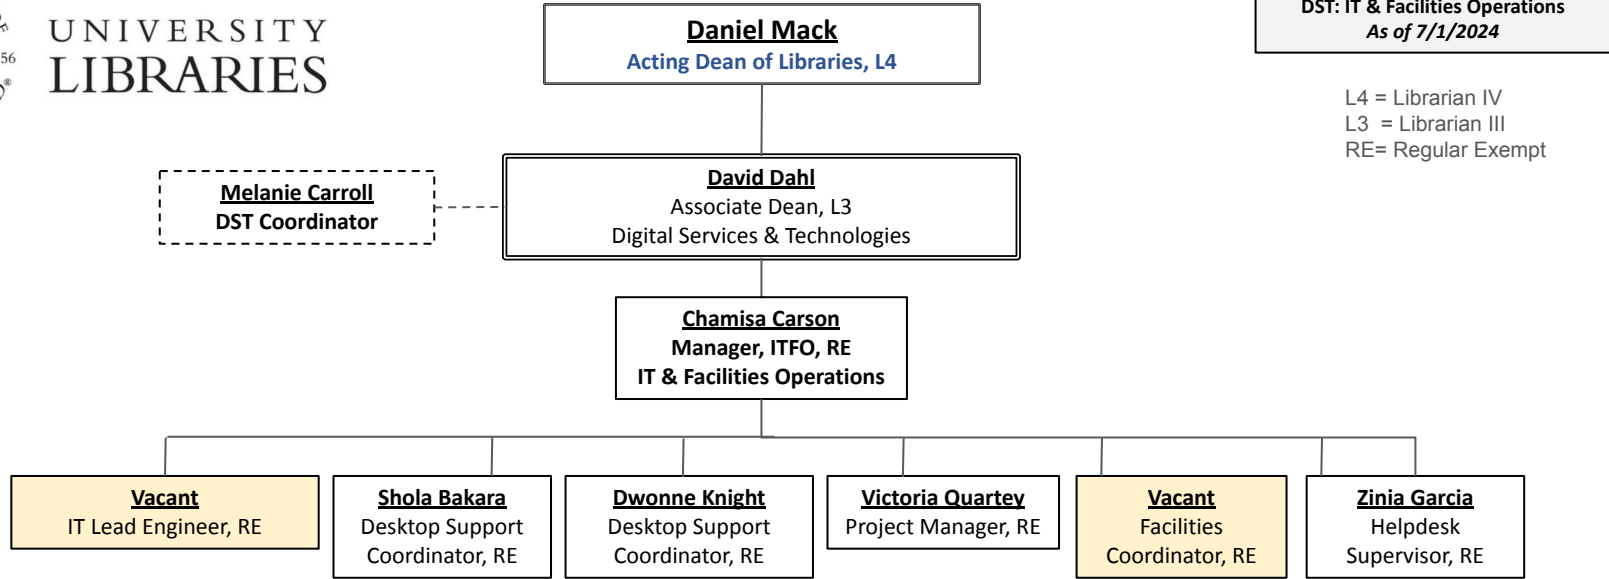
UNIVERSITY LIBRARIES

Daniel Mack
Acting Dean of Libraries, L4

DST: IT & Facilities Operations
As of 7/1/2024

L4 = Librarian IV
L3 = Librarian III
RE= Regular Exempt

Melanie Carroll
DST Coordinator

David Dahl
Associate Dean, L3
Digital Services & Technologies

Chamisa Carson
Manager, ITFO, RE
IT & Facilities Operations

Vacant
IT Lead Engineer, RE

Shola Bakara
Desktop Support Coordinator, RE

Dwonne Knight
Desktop Support Coordinator, RE

Victoria Quartey
Project Manager, RE

Vacant
Facilities Coordinator, RE

Zinia Garcia
Helpdesk Supervisor, RE